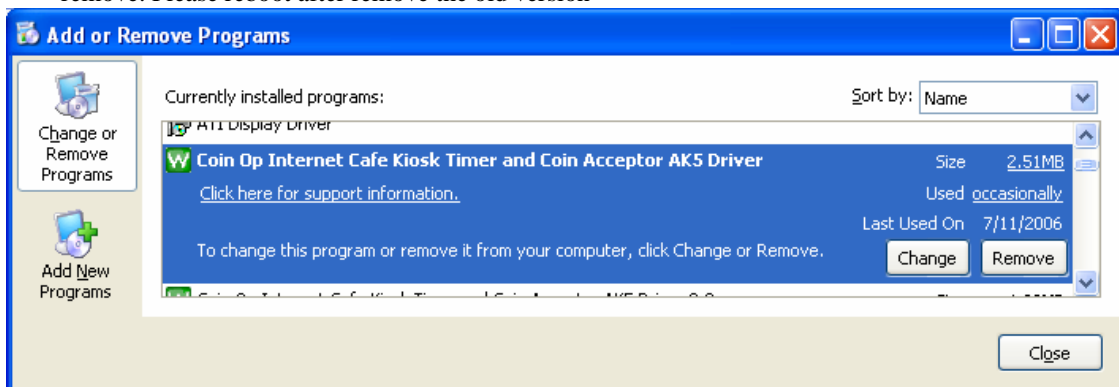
remove. Please reboot after remove the old version

Add or Remove Programs

Change or Remove Programs

Add New Programs

Currently installed programs:

Sort by: Name

ATI Display Driver

Coin Op Internet Cafe Kiosk Timer and Coin Acceptor AK5 Driver

Size 2.51MB

Click here for support information.

Used occasionally

Last Used On 7/11/2006

To change this program or remove it from your computer, click Change or Remove.

Change

Remove

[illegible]

Close